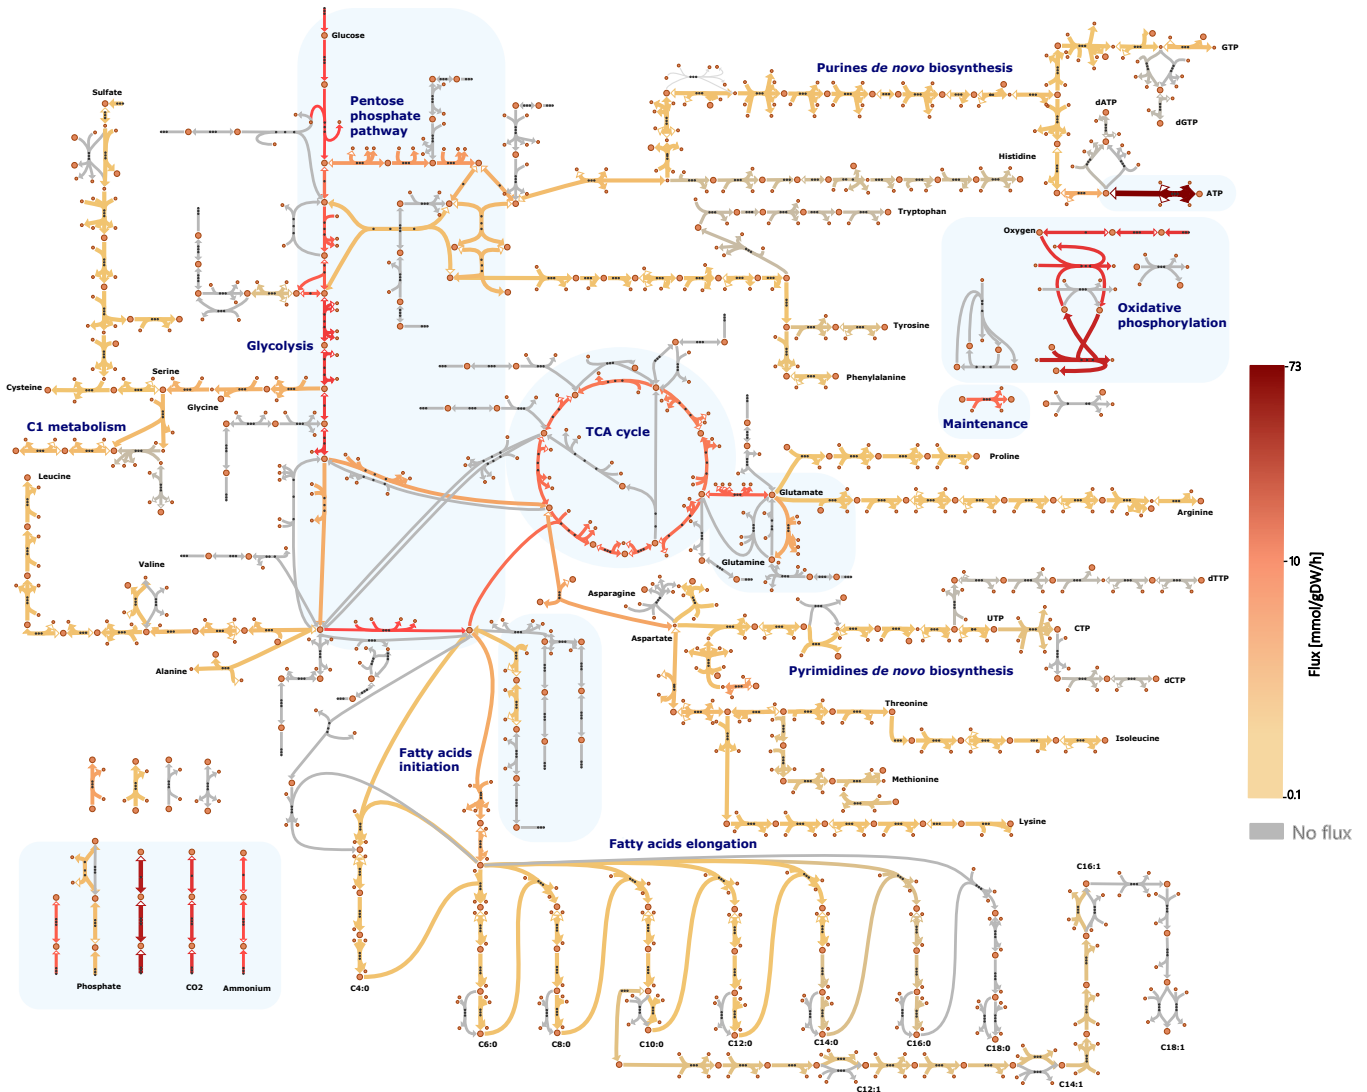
Glucose
Pentose phosphate pathway
Purines de novo biosynthesis
GTP
dATP
dGTP
Histidine
ATP
Tryptophan
Oxygen
Oxidative phosphorylation
Sulfate
Glycolysis
Tyrosine
Phenylalanine
Cysteine
Serine
Glycine
C1 metabolism
Maintenance
TCA cycle
Proline
Glutamate
Arginine
Leucine
Glutamine
Valine
dTTP
Asparagine
Aspartate
UTP
CTP
Pyrimidines de novo biosynthesis
dCTP
Alanine
Threonine
Isoleucine
Methionine
Fatty acids initiation
Lysine
Fatty acids elongation
C16:1
Phosphate
CO2
Ammonium
C4:0
C6:0
C8:0
C10:0
C12:0
C14:0
C16:0
C18:0
C18:1
C12:1
C14:1
73
10
0.1
Flux [mmol/gDW/h]
No flux